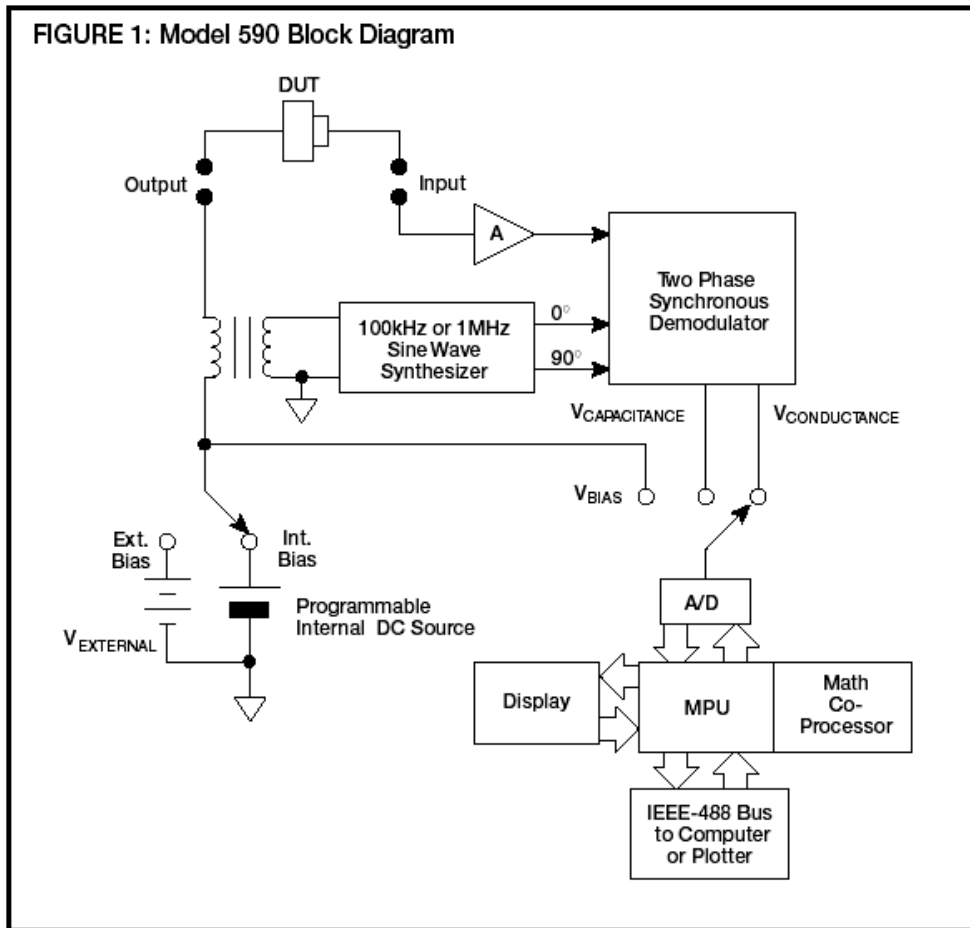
FIGURE 1: Model 590 Block Diagram

DUT

Output

Input

A

Two Phase Synchronous Demodulator

0°

90°

100kHz or 1MHz Sine Wave Synthesizer

$V_{CAPACITANCE}$

$V_{CONDUCTANCE}$

$V_{BIAS}$

Ext. Bias

Int. Bias

Programmable Internal DC Source

$V_{EXTERNAL}$

A/D

Display

MPU

Math Co-Processor

IEEE-488 Bus to Computer or Plotter